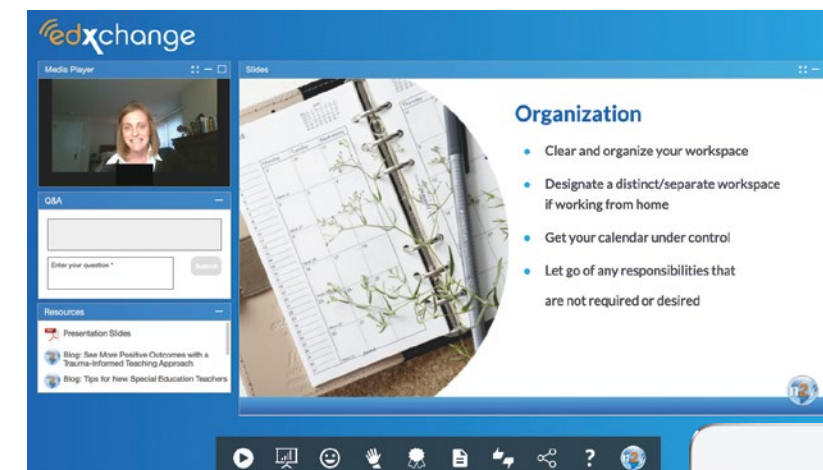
edxchange

Media Player

Q&A

Enter your question *

Submit

Resources

Presentation Slides

Blog: See More Positive Outcomes with a Trauma-Informed Teaching Approach

Blog: Tips for New Special Education Teachers

Slides

Organization

- Clear and organize your workspace
- Designate a distinct/separate workspace if working from home
- Get your calendar under control
- Let go of any responsibilities that are not required or desired

?